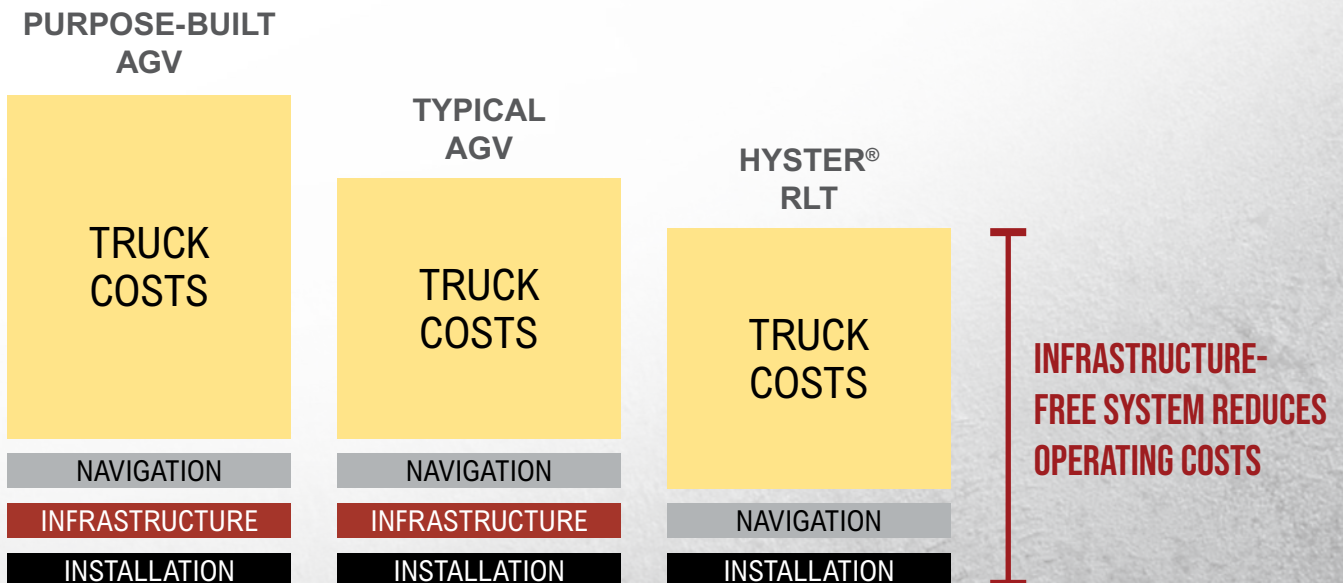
PURPOSE-BUILT AGV

TRUCK COSTS

NAVIGATION

INFRASTRUCTURE

INSTALLATION

TYPICAL AGV

TRUCK COSTS

NAVIGATION

INFRASTRUCTURE

INSTALLATION

HYSTER® RLT

TRUCK COSTS

NAVIGATION

INSTALLATION

INFRASTRUCTURE-FREE SYSTEM REDUCES OPERATING COSTS